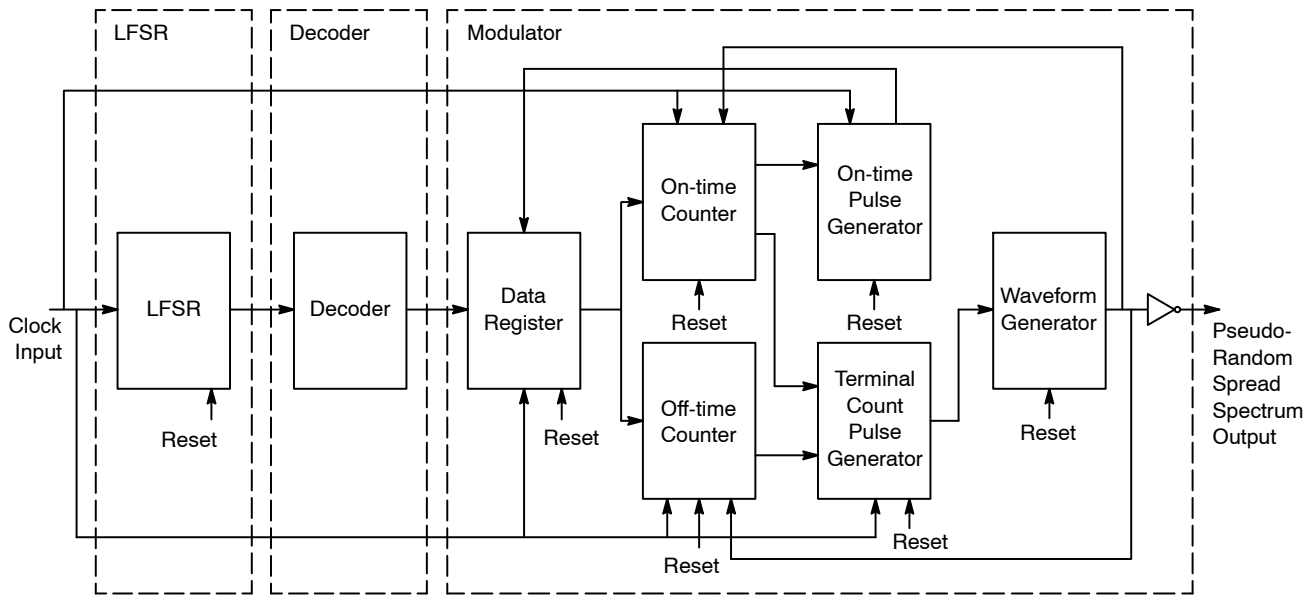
LFSR

Decoder

Modulator

Clock Input

LFSR

Reset

Decoder

Data Register

Reset

On-time Counter

Reset

On-time Pulse Generator

Reset

Off-time Counter

Reset

Terminal Count Pulse Generator

Reset

Waveform Generator

Reset

Pseudo-Random Spread Spectrum Output